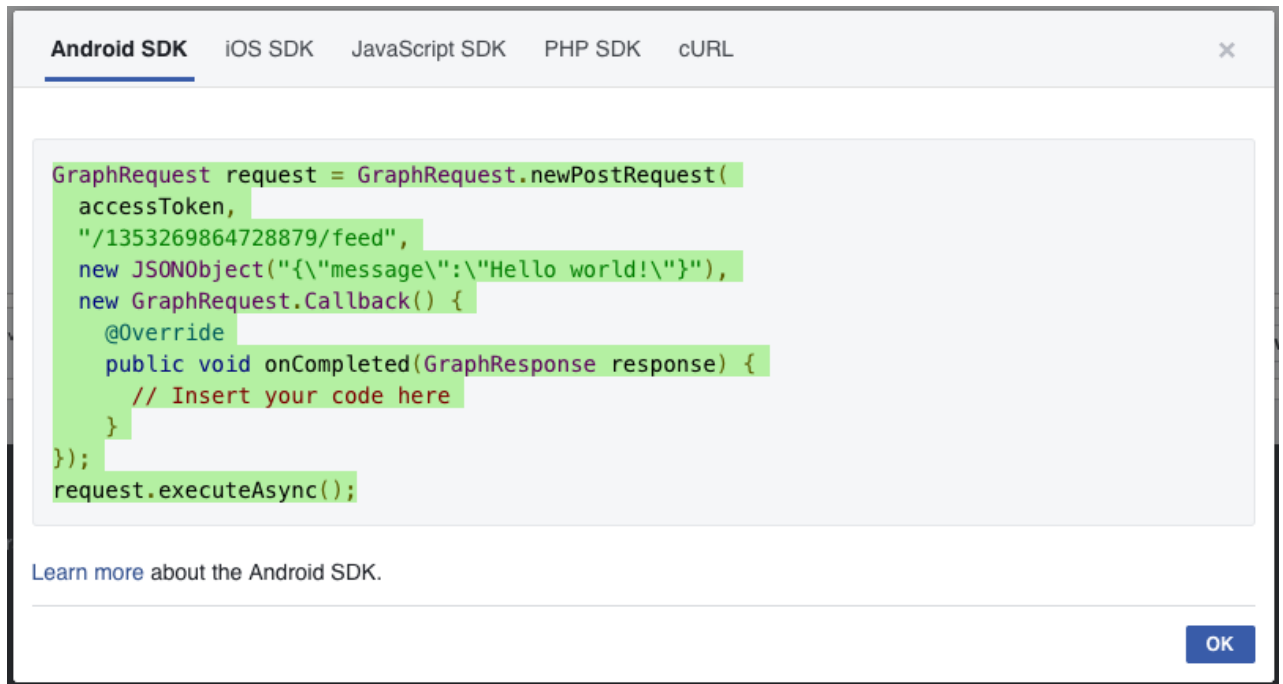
Android SDK iOS SDK JavaScript SDK PHP SDK cURL ×

GraphRequest request = GraphRequest.newPostRequest(
  accessToken,
  "/1353269864728879/feed",
  new JSONObject("{\"message\":\"Hello world!\"}"),
  new GraphRequest.Callback() {
    @Override
    public void onCompleted(GraphResponse response) {
      // Insert your code here
    }
});
request.executeAsync();

Learn more about the Android SDK.

OK